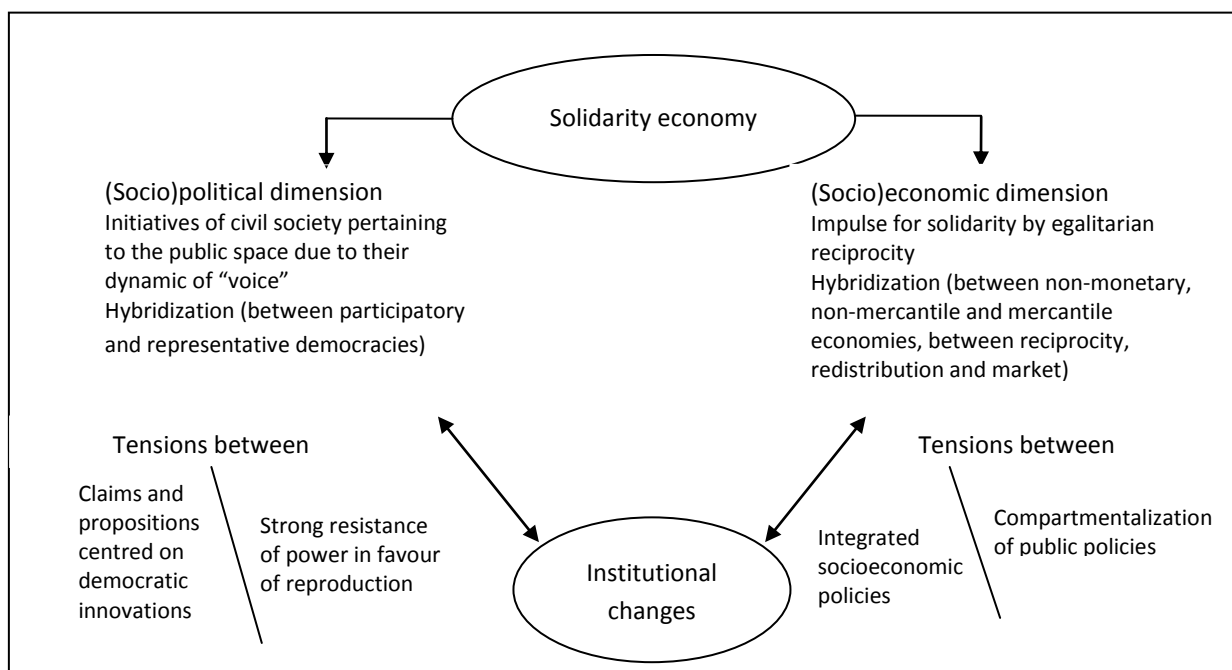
Solidarity economy

(Socio)political dimension
Initiatives of civil society pertaining to the public space due to their dynamic of "voice"
Hybridization (between participatory and representative democracies)

(Socio)economic dimension
Impulse for solidarity by egalitarian reciprocity
Hybridization (between non-monetary, non-mercantile and mercantile economies, between reciprocity, redistribution and market)

Tensions between

Claims and propositions centred on democratic innovations

Strong resistance of power in favour of reproduction

Institutional changes

Tensions between

Integrated socioeconomic policies

Compartmentalization of public policies